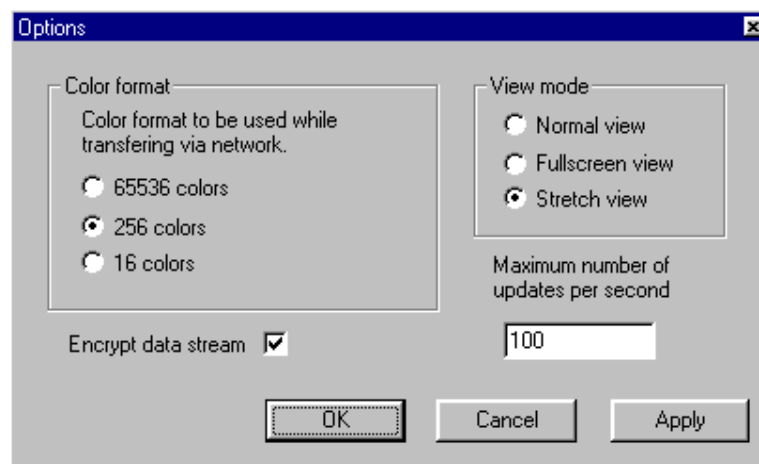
Options

Color format
Color format to be used while transfering via network.
65536 colors
256 colors
16 colors

View mode
Normal view
Fullscreen view
Stretch view

Maximum number of updates per second
100

Encrypt data stream

OK
Cancel
Apply